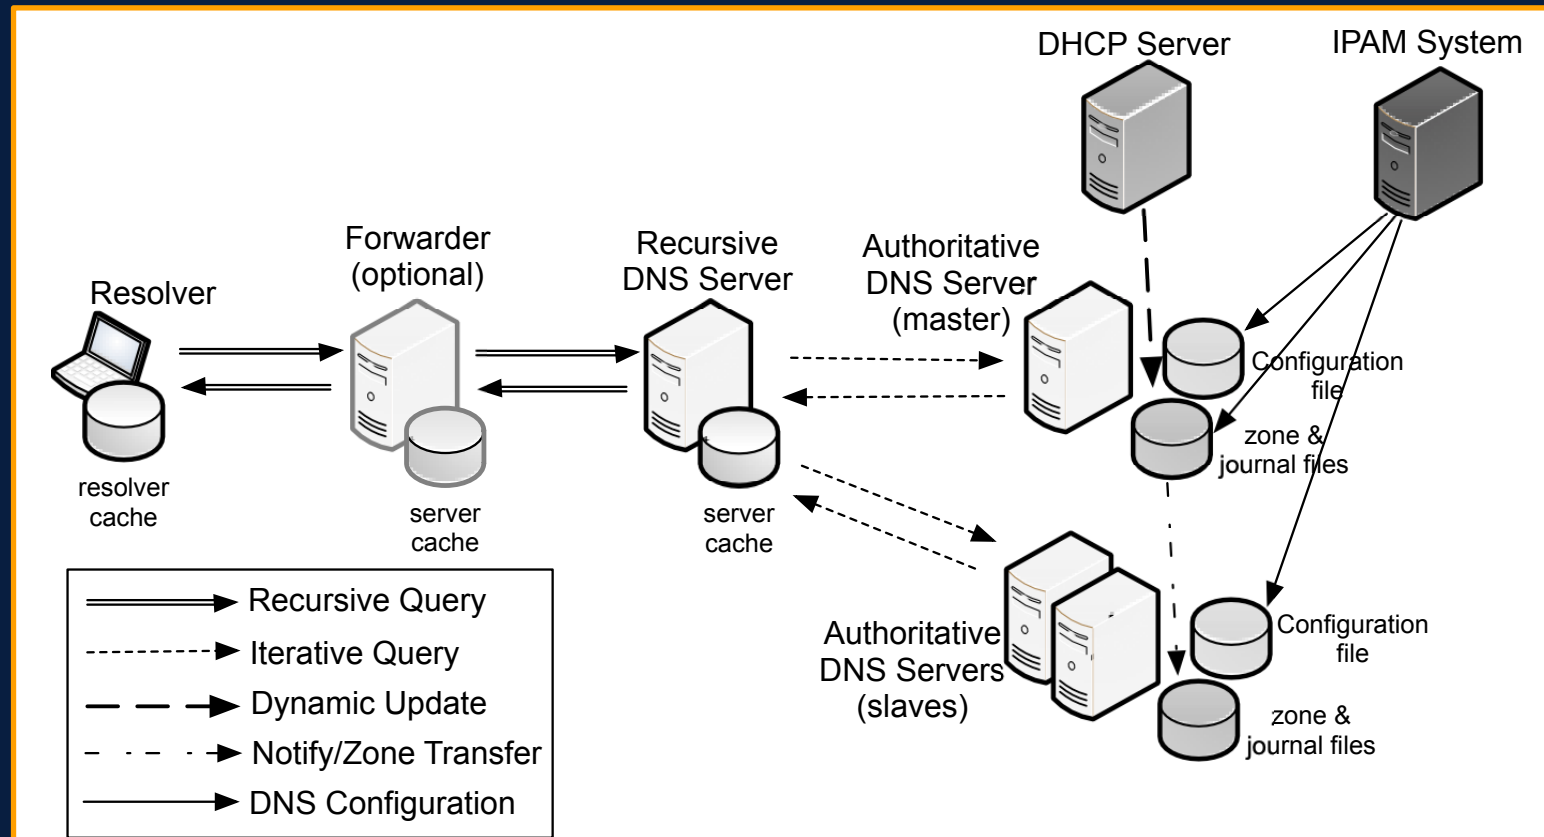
DHCP Server

IPAM System

Resolver

Forwarder (optional)

Recursive DNS Server

Authoritative DNS Server (master)

Configuration file

zone & journal files

resolver cache

server cache

server cache

Authoritative DNS Servers (slaves)

Configuration file

zone & journal files

Recursive Query

Iterative Query

Dynamic Update

Notify/Zone Transfer

DNS Configuration